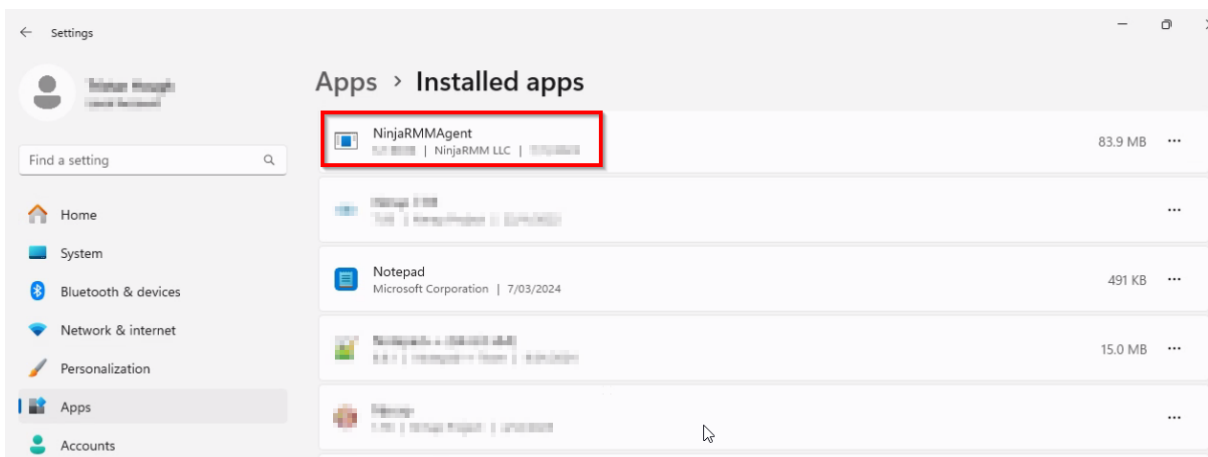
Settings

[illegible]
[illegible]

Find a setting

Home
System
Bluetooth & devices
Network & internet
Personalization
Apps
Accounts

Apps > Installed apps

NinjaRMMAgent
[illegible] | NinjaRMM LLC | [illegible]
83.9 MB ···

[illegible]
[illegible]
···

Notepad
Microsoft Corporation | 7/03/2024
491 KB ···

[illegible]
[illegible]
15.0 MB ···

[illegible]
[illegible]
···